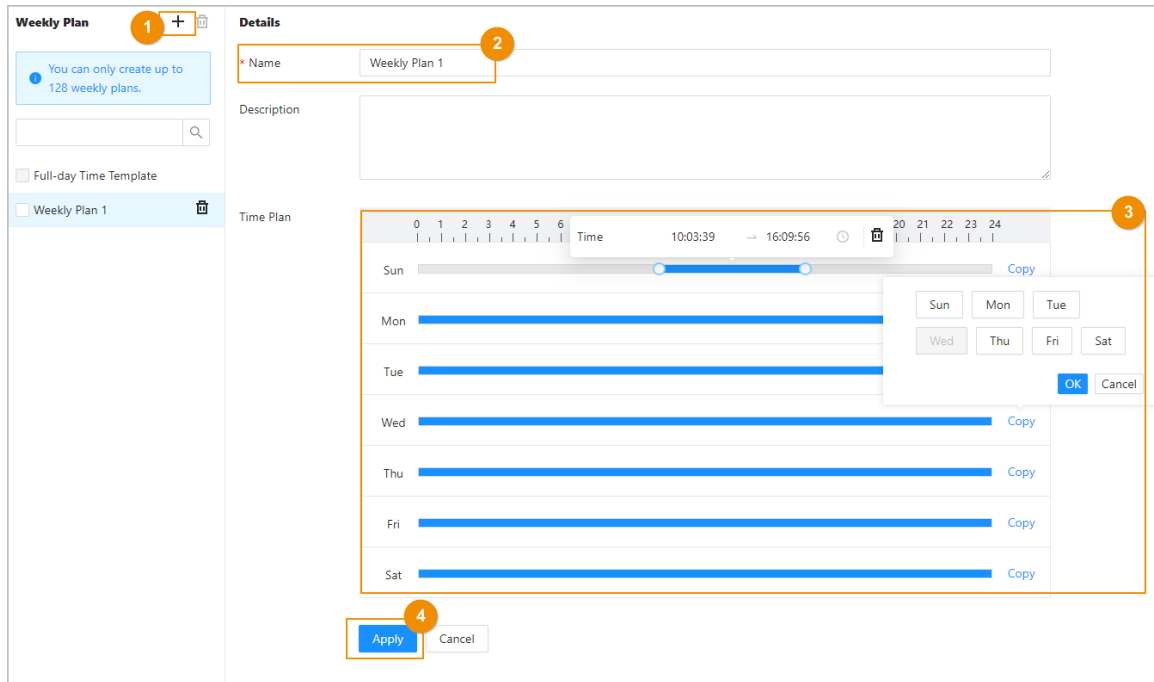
Weekly Plan 1 +

You can only create up to 128 weekly plans.

Full-day Time Template

Weekly Plan 1

Details

* Name 2 Weekly Plan 1

Description

Time Plan 3

0 1 2 3 4 5 6 20 21 22 23 24

Time 10:03:39 → 16:09:56

Sun Copy

Mon

Tue

Wed Copy

Thu Copy

Fri Copy

Sat Copy

Sun Mon Tue

Wed Thu Fri Sat

OK Cancel

4

Apply Cancel